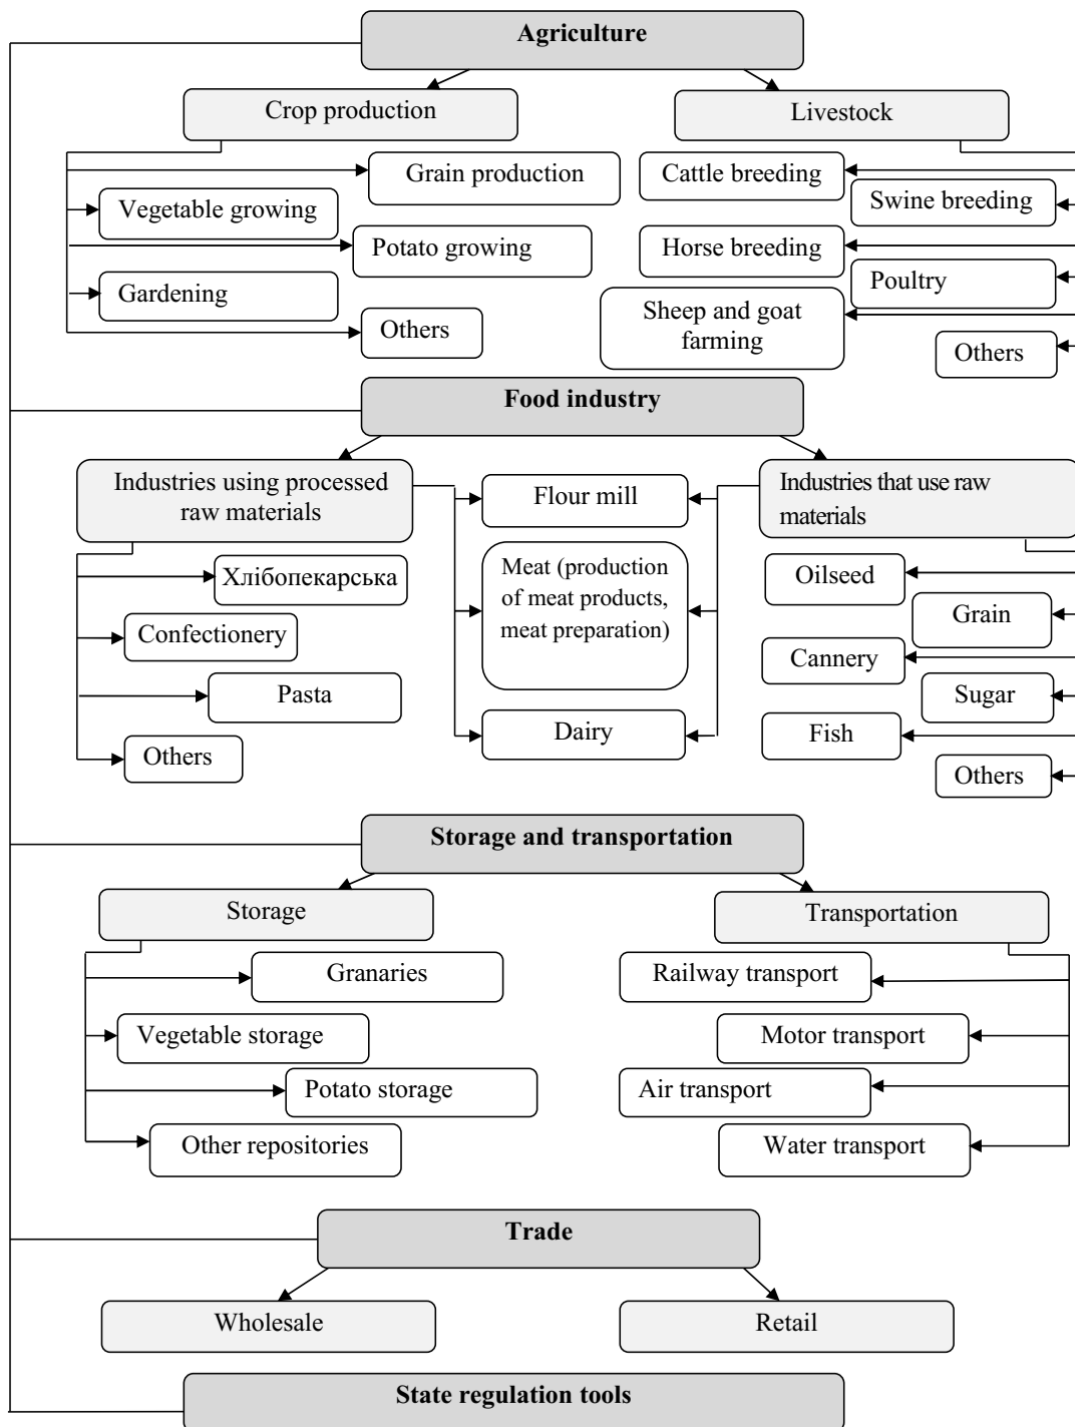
Agriculture

Crop production

Livestock

Grain production

Vegetable growing

Potato growing

Gardening

Others

Cattle breeding

Swine breeding

Horse breeding

Poultry

Sheep and goat farming

Others

Food industry

Industries using processed raw materials

Flour mill

Meat (production of meat products, meat preparation)

Dairy

Industries that use raw materials

Хлібопекарська

Confectionery

Pasta

Others

Oilseed

Grain

Cannery

Sugar

Fish

Others

Storage and transportation

Storage

Transportation

Granaries

Vegetable storage

Potato storage

Other repositories

Railway transport

Motor transport

Air transport

Water transport

Trade

Wholesale

Retail

State regulation tools